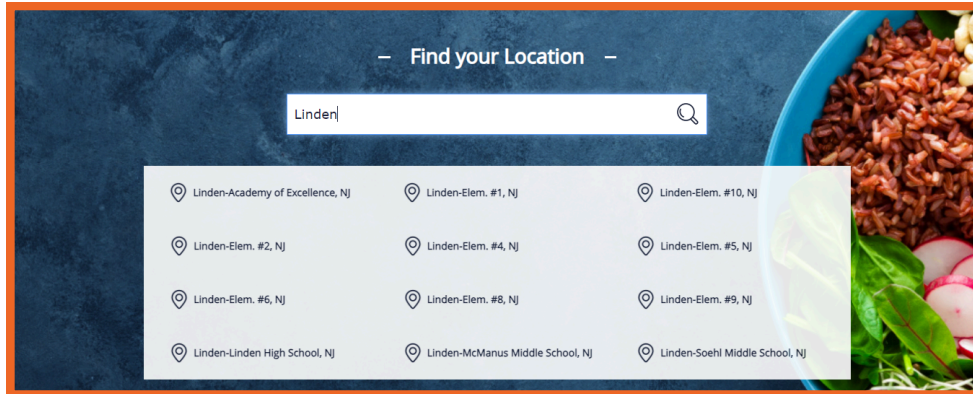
– Find your Location –

Linden

Linden-Academy of Excellence, NJ
Linden-Elem. #1, NJ
Linden-Elem. #10, NJ
Linden-Elem. #2, NJ
Linden-Elem. #4, NJ
Linden-Elem. #5, NJ
Linden-Elem. #6, NJ
Linden-Elem. #8, NJ
Linden-Elem. #9, NJ
Linden-Linden High School, NJ
Linden-McManus Middle School, NJ
Linden-Soehl Middle School, NJ